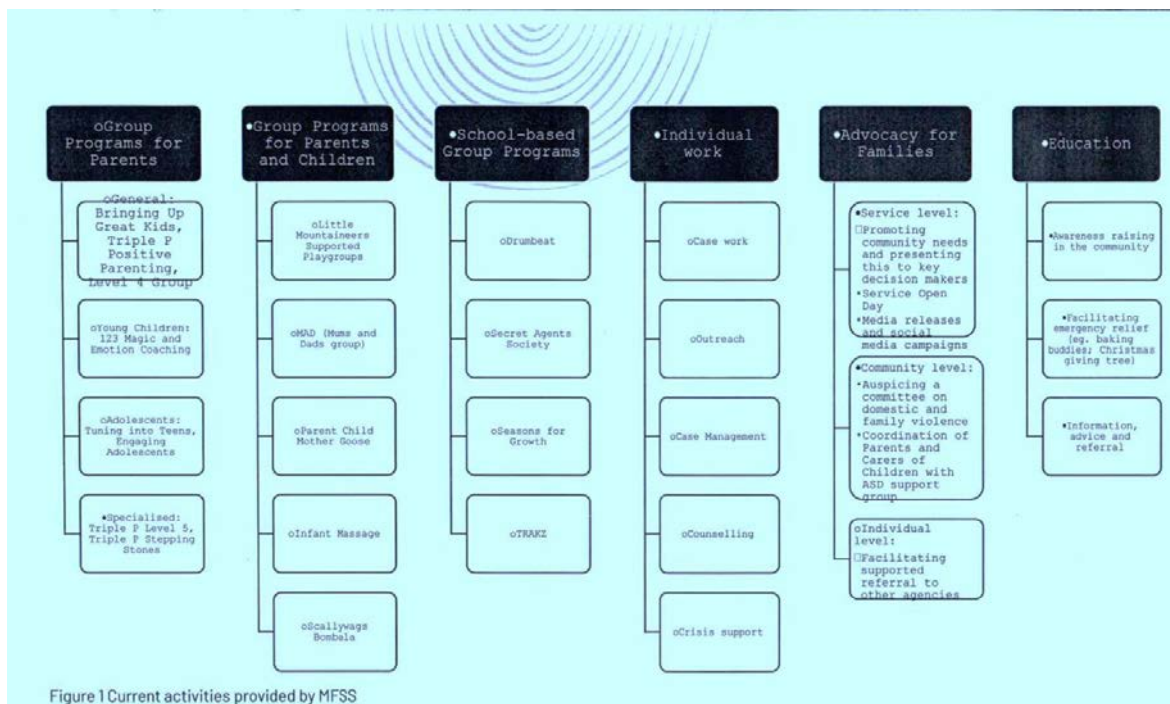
oGroup Programs for Parents

oGeneral: Bringing Up Great Kids, Triple P Positive Parenting, Level 4 Group

oYoung Children: 123 Magic and Emotion Coaching

oAdolescents: Tuning into Teens, Engaging Adolescents

•Specialised: Triple P Level 5, Triple P Stepping Stones

•Group Programs for Parents and Children

oLittle Mountaineers Supported Playgroups

oMAD (Mums and Dads group)

oParent Child Mother Goose

oInfant Massage

oScallywags Bombala

•School-based Group Programs

oDrumbeat

oSecret Agents Society

oSeasons for Growth

oTRAKZ

•Individual work

oCase work

oOutreach

oCase Management

oCounselling

oCrisis support

•Advocacy for Families

•Service level:
□Promoting community needs and presenting this to key decision makers
•Service Open Day
•Media releases and social media campaigns

•Community level:
•Auspicing a committee on domestic and family violence
•Coordination of Parents and Carers of Children with ASD support group

oIndividual level:
□Facilitating supported referral to other agencies

•Education

•Awareness raising in the community

•Facilitating emergency relief (eg. baking buddies; Christmas giving tree)

•Information, advice and referral

Figure 1 Current activities provided by MFSS